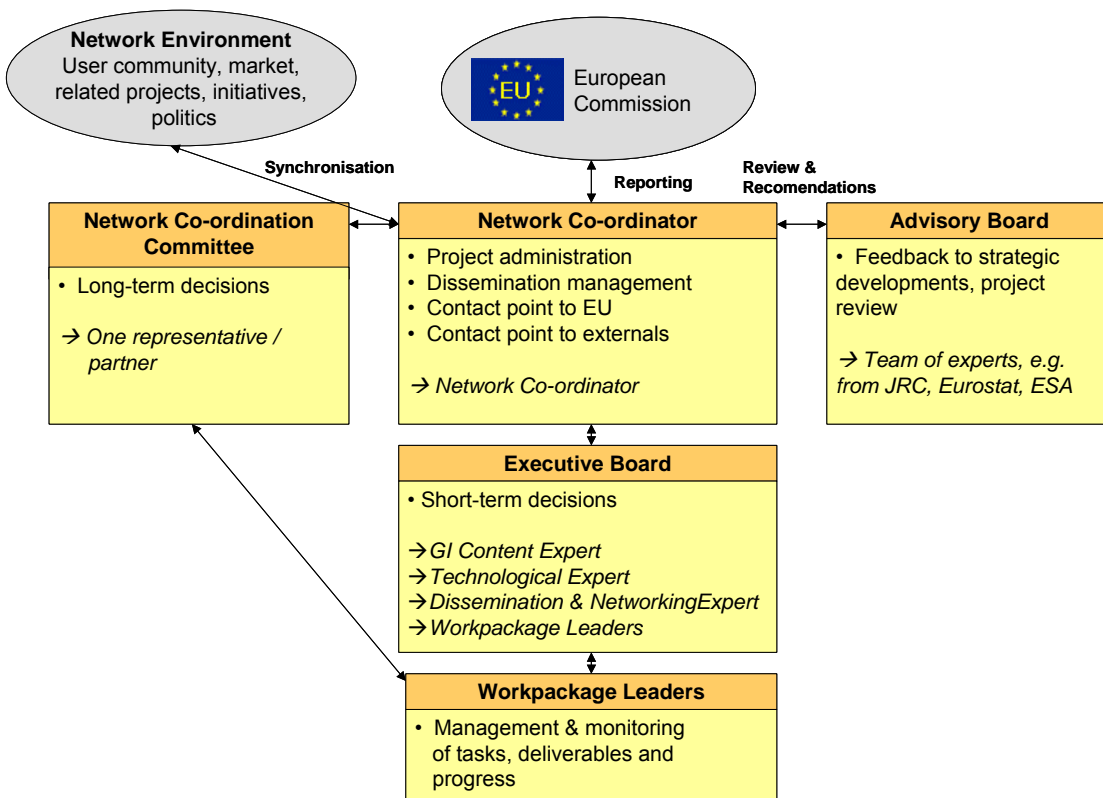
Network Environment
User community, market, related projects, initiatives, politics

EU European Commission

Synchronisation

Reporting

Review & Recomendations

Network Co-ordination Committee
• Long-term decisions

→ One representative / partner

Network Co-ordinator
• Project administration
• Dissemination management
• Contact point to EU
• Contact point to externals

→ Network Co-ordinator

Advisory Board
• Feedback to strategic developments, project review

→ Team of experts, e.g. from JRC, Eurostat, ESA

Executive Board
• Short-term decisions

→GI Content Expert
→Technological Expert
→Dissemination & NetworkingExpert
→Workpackage Leaders

Workpackage Leaders
• Management & monitoring of tasks, deliverables and progress